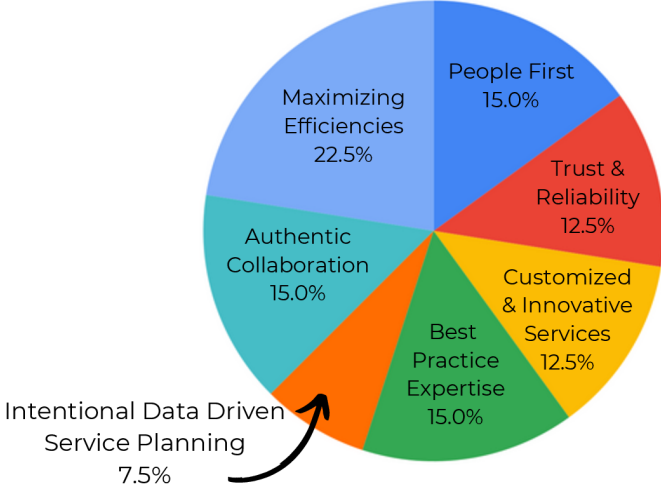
People First
15.0%

Trust & Reliability
12.5%

Customized & Innovative Services
12.5%

Best Practice Expertise
15.0%

Intentional Data Driven Service Planning
7.5%

Authentic Collaboration
15.0%

Maximizing Efficiencies
22.5%